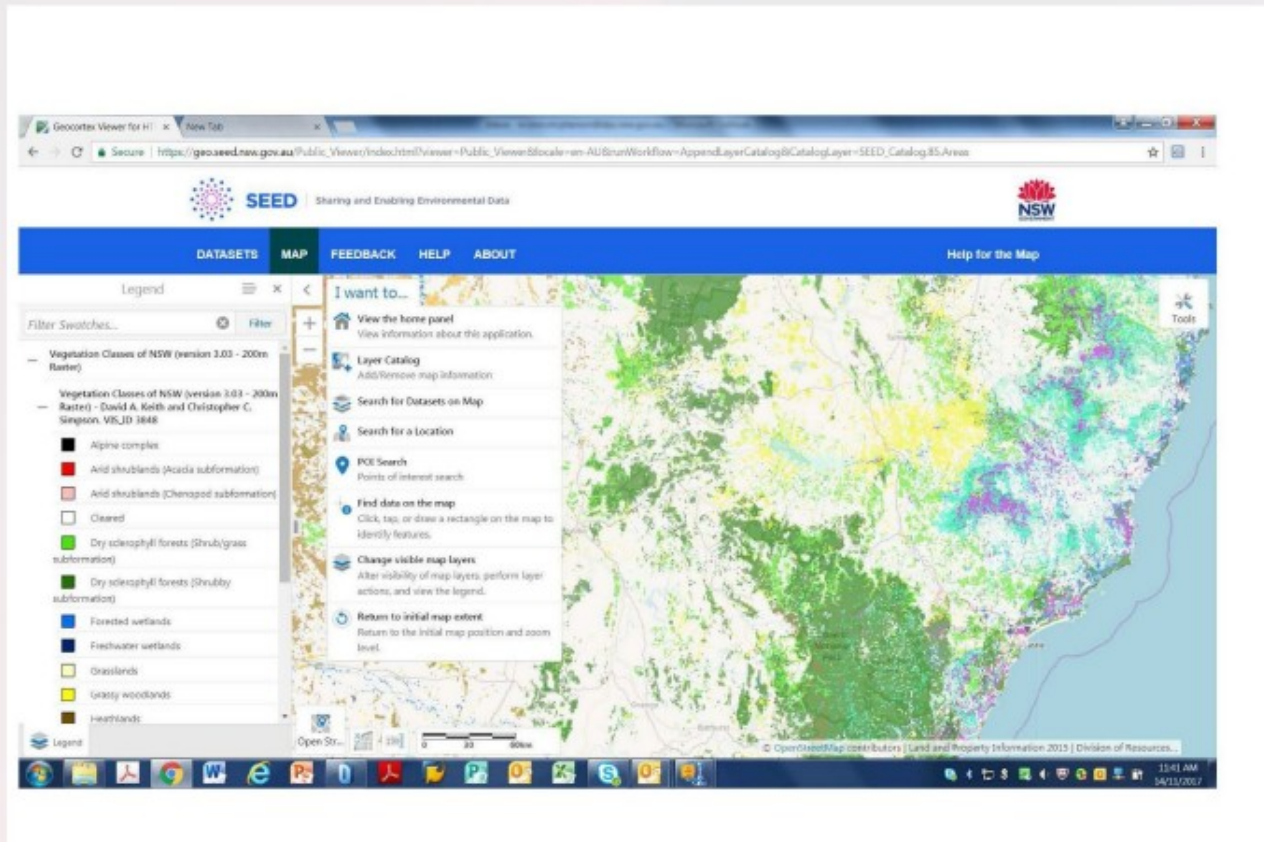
Geocortex Viewer for H ×   New Tab ×

Secure | https://geo.seed.nsw.gov.au/Public_Viewer/index.html?viewer=Public_Viewer&locale=en-AU&runWorkflow=AppendLayerCatalog&CatalogLayer=SEED_Catalog.85.Areas

SEED | Sharing and Enabling Environmental Data

NSW

DATASETS   MAP   FEEDBACK   HELP   ABOUT   Help for the Map

Legend

Filter Swatches...   Filter

— Vegetation Classes of NSW (version 3.03 - 200m Raster)

— Vegetation Classes of NSW (version 3.03 - 200m Raster) - David A. Keith and Christopher C. Simpson. VIS_ID 3848

Alpine complex
Arid shrublands (Acacia subformation)
Arid shrublands (Chenopod subformation)
Cleared
Dry sclerophyll forests (Shrub/grass subformation)
Dry sclerophyll forests (Shrubby subformation)
Forested wetlands
Freshwater wetlands
Grasslands
Grassy woodlands
Heathlands

Legend

I want to...

View the home panel
View information about this application.

Layer Catalog
Add/Remove map information

Search for Datasets on Map

Search for a Location

POI Search
Points of interest search

Find data on the map
Click, tap, or draw a rectangle on the map to identify features.

Change visible map layers
Alter visibility of map layers, perform layer actions, and view the legend.

Return to initial map extent
Return to the initial map position and zoom level.

Tools

Open Str...   0   20   80km

© OpenStreetMap contributors | Land and Property Information 2015 | Division of Resources...

11:41 AM
14/11/2017